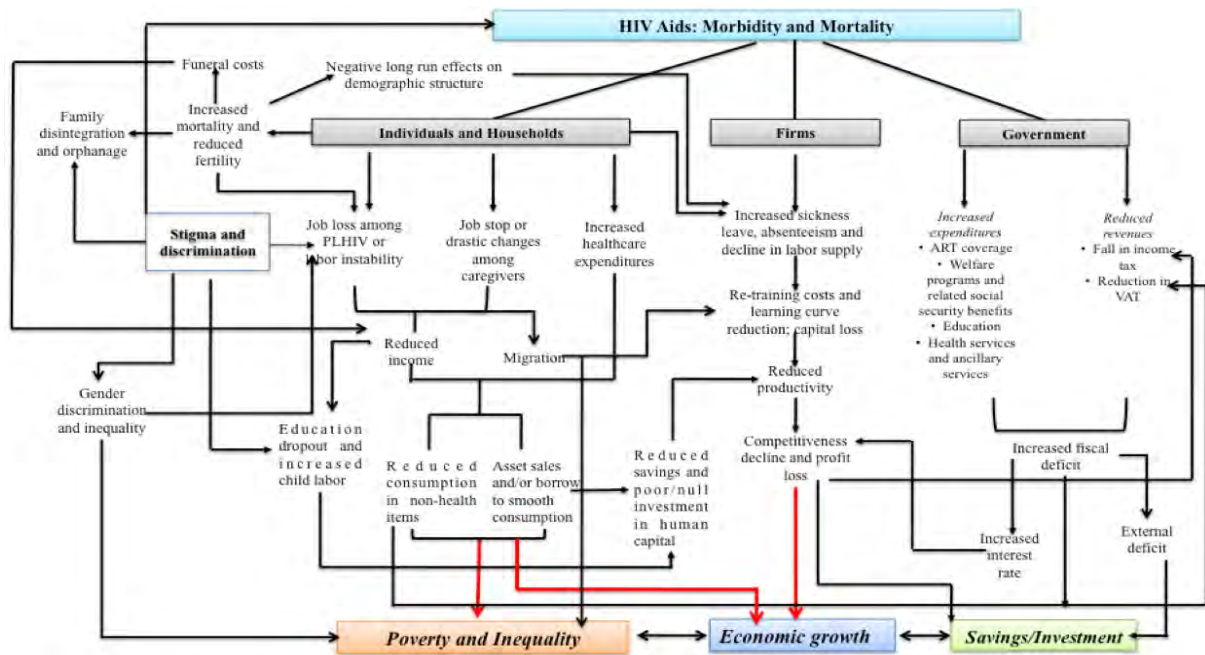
HIV Aids: Morbidity and Mortality

Funeral costs

Negative long run effects on demographic structure

Family disintegration and orphanage

Increased mortality and reduced fertility

Individuals and Households

Firms

Government

Stigma and discrimination

Job loss among PLHIV or labor instability

Job stop or drastic changes among caregivers

Increased healthcare expenditures

Increased sickness leave, absenteeism and decline in labor supply

Increased expenditures
• ART coverage
• Welfare programs and related social security benefits
• Education
• Health services and ancillary services

Reduced revenues
• Fall in income tax
• Reduction in VAT

Re-training costs and learning curve reduction; capital loss

Reduced income

Migration

Reduced productivity

Gender discrimination and inequality

Education dropout and increased child labor

Reduced consumption in non-health items

Asset sales and/or borrow to smooth consumption

Reduced savings and poor/null investment in human capital

Competitiveness decline and profit loss

Increased fiscal deficit

Increased interest rate

External deficit

Poverty and Inequality

Economic growth

Savings/Investment